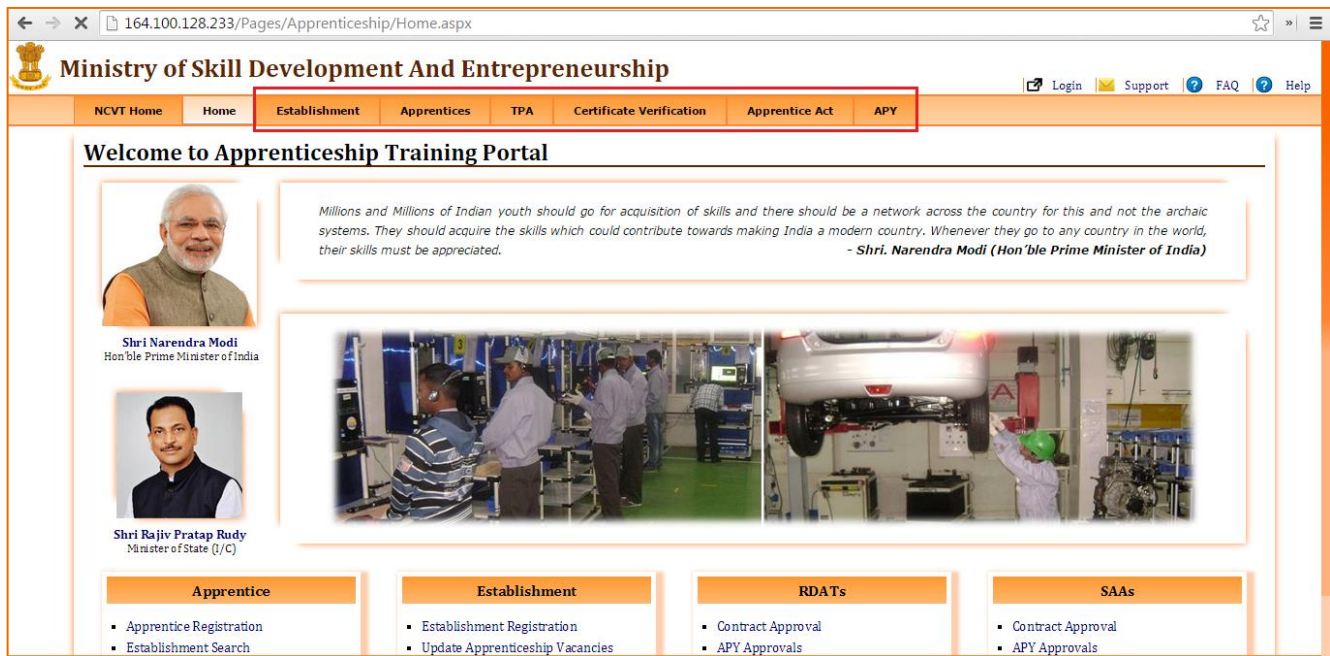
164.100.128.233/Pages/Apprenticeship/Home.aspx

Ministry of Skill Development And Entrepreneurship

Login Support FAQ Help

NCVT Home | Home | Establishment | Apprentices | TPA | Certificate Verification | Apprentice Act | APY

Welcome to Apprenticeship Training Portal

Millions and Millions of Indian youth should go for acquisition of skills and there should be a network across the country for this and not the archaic systems. They should acquire the skills which could contribute towards making India a modern country. Whenever they go to any country in the world, their skills must be appreciated.
- Shri. Narendra Modi (Hon'ble Prime Minister of India)

Shri Narendra Modi
Hon'ble Prime Minister of India

Shri Rajiv Pratap Rudy
Minister of State (I/C)

Apprentice
- Apprentice Registration
- Establishment Search

Establishment
- Establishment Registration
- Update Apprenticeship Vacancies

RDATs
- Contract Approval
- APY Approvals

SAAs
- Contract Approval
- APY Approvals